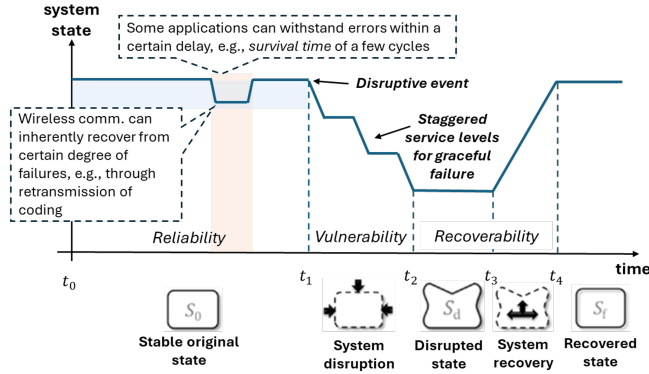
system state

Some applications can withstand errors within a certain delay, e.g., *survival time* of a few cycles

Disruptive event

Wireless comm. can inherently recover from certain degree of failures, e.g., through retransmission of coding

Staggered service levels for graceful failure

Reliability

Vulnerability

Recoverability

time

$t_0$

$t_1$

$t_2$

$t_3$

$t_4$

$S_0$

Stable original state

System disruption

$S_d$

Disrupted state

System recovery

$S_f$

Recovered state